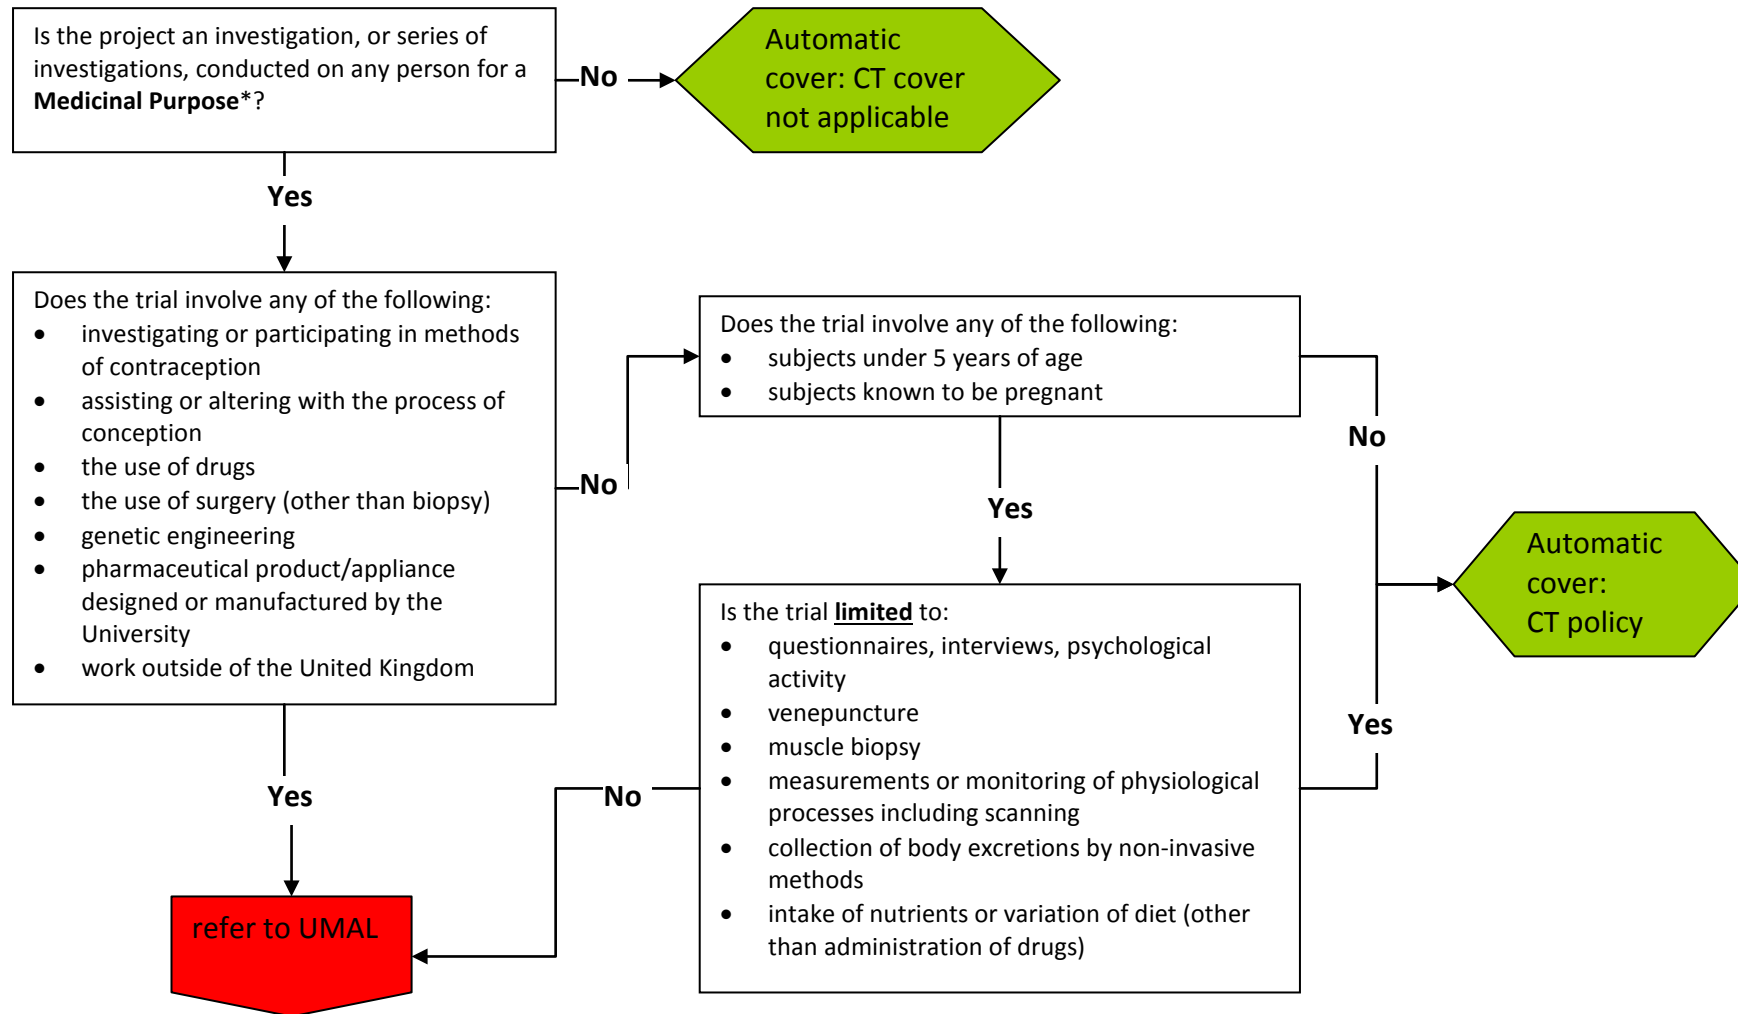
Is the project an investigation, or series of investigations, conducted on any person for a **Medicinal Purpose***?

No

Automatic cover: CT cover not applicable

Yes

Does the trial involve any of the following:
- investigating or participating in methods of contraception
- assisting or altering with the process of conception
- the use of drugs
- the use of surgery (other than biopsy)
- genetic engineering
- pharmaceutical product/appliance designed or manufactured by the University
- work outside of the United Kingdom

No

Does the trial involve any of the following:
- subjects under 5 years of age
- subjects known to be pregnant

No

Yes

Automatic cover: CT policy

Is the trial **limited** to:
- questionnaires, interviews, psychological activity
- venepuncture
- muscle biopsy
- measurements or monitoring of physiological processes including scanning
- collection of body excretions by non-invasive methods
- intake of nutrients or variation of diet (other than administration of drugs)

Yes

Yes

No

refer to UMAL